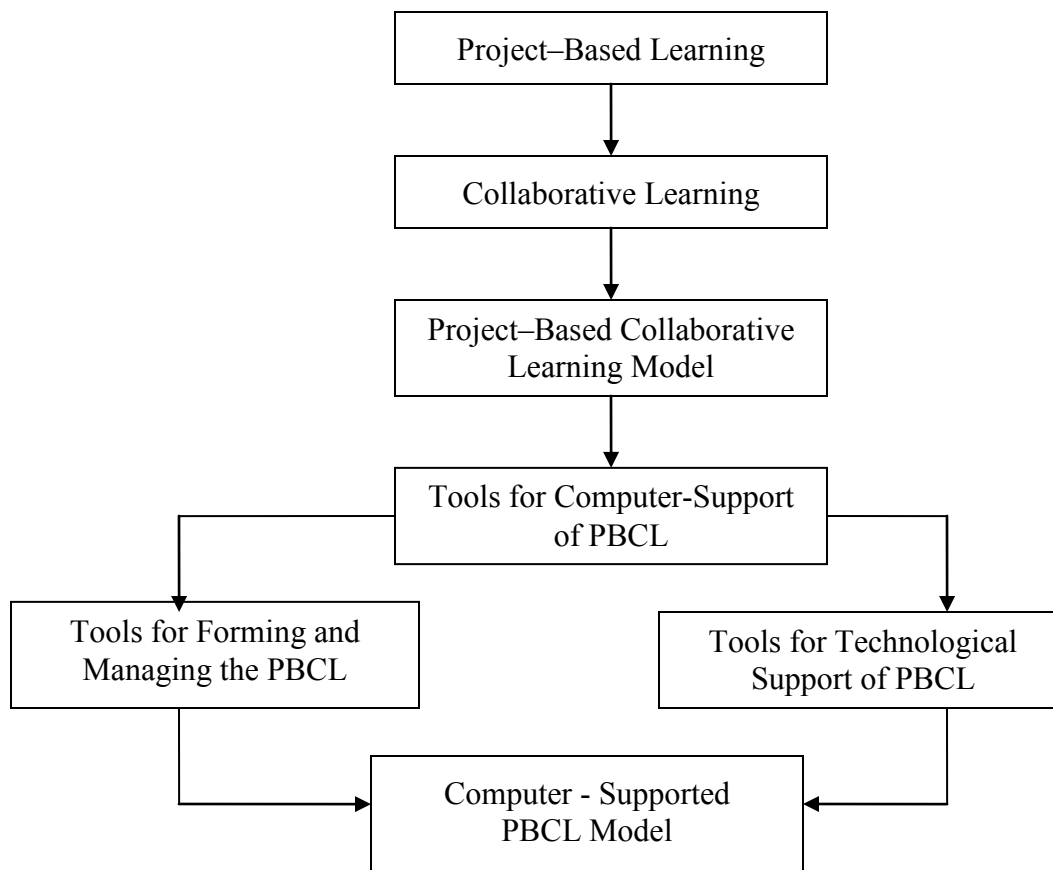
Project–Based Learning

Collaborative Learning

Project–Based Collaborative Learning Model

Tools for Computer-Support of PBCL

Tools for Forming and Managing the PBCL

Tools for Technological Support of PBCL

Computer - Supported PBCL Model